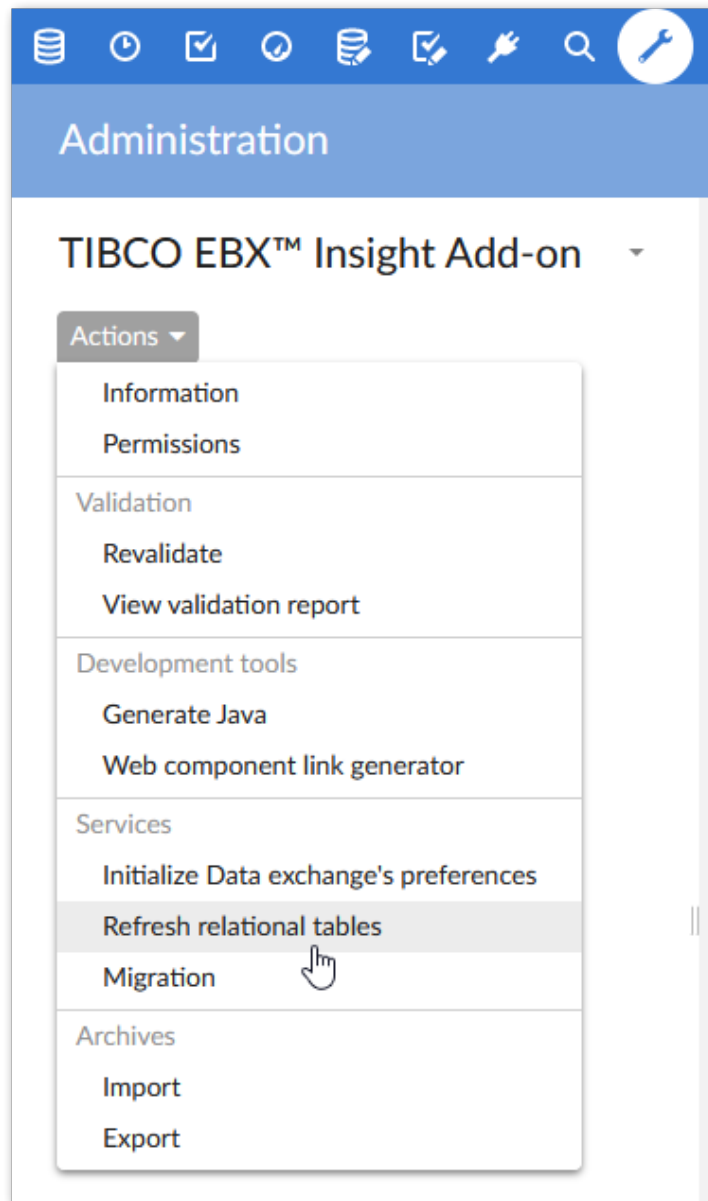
Administration

TIBCO EBX™ Insight Add-on

Actions

Information
Permissions

Validation
Revalidate
View validation report

Development tools
Generate Java
Web component link generator

Services
Initialize Data exchange's preferences
Refresh relational tables
Migration

Archives
Import
Export